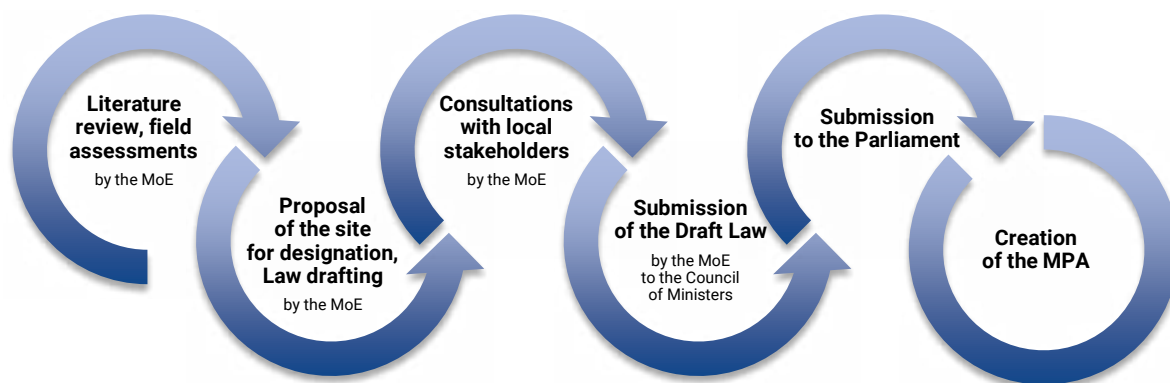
Literature review, field assessments
by the MoE

Proposal of the site for designation, Law drafting
by the MoE

Consultations with local stakeholders
by the MoE

Submission of the Draft Law
by the MoE to the Council of Ministers

Submission to the Parliament

Creation of the MPA